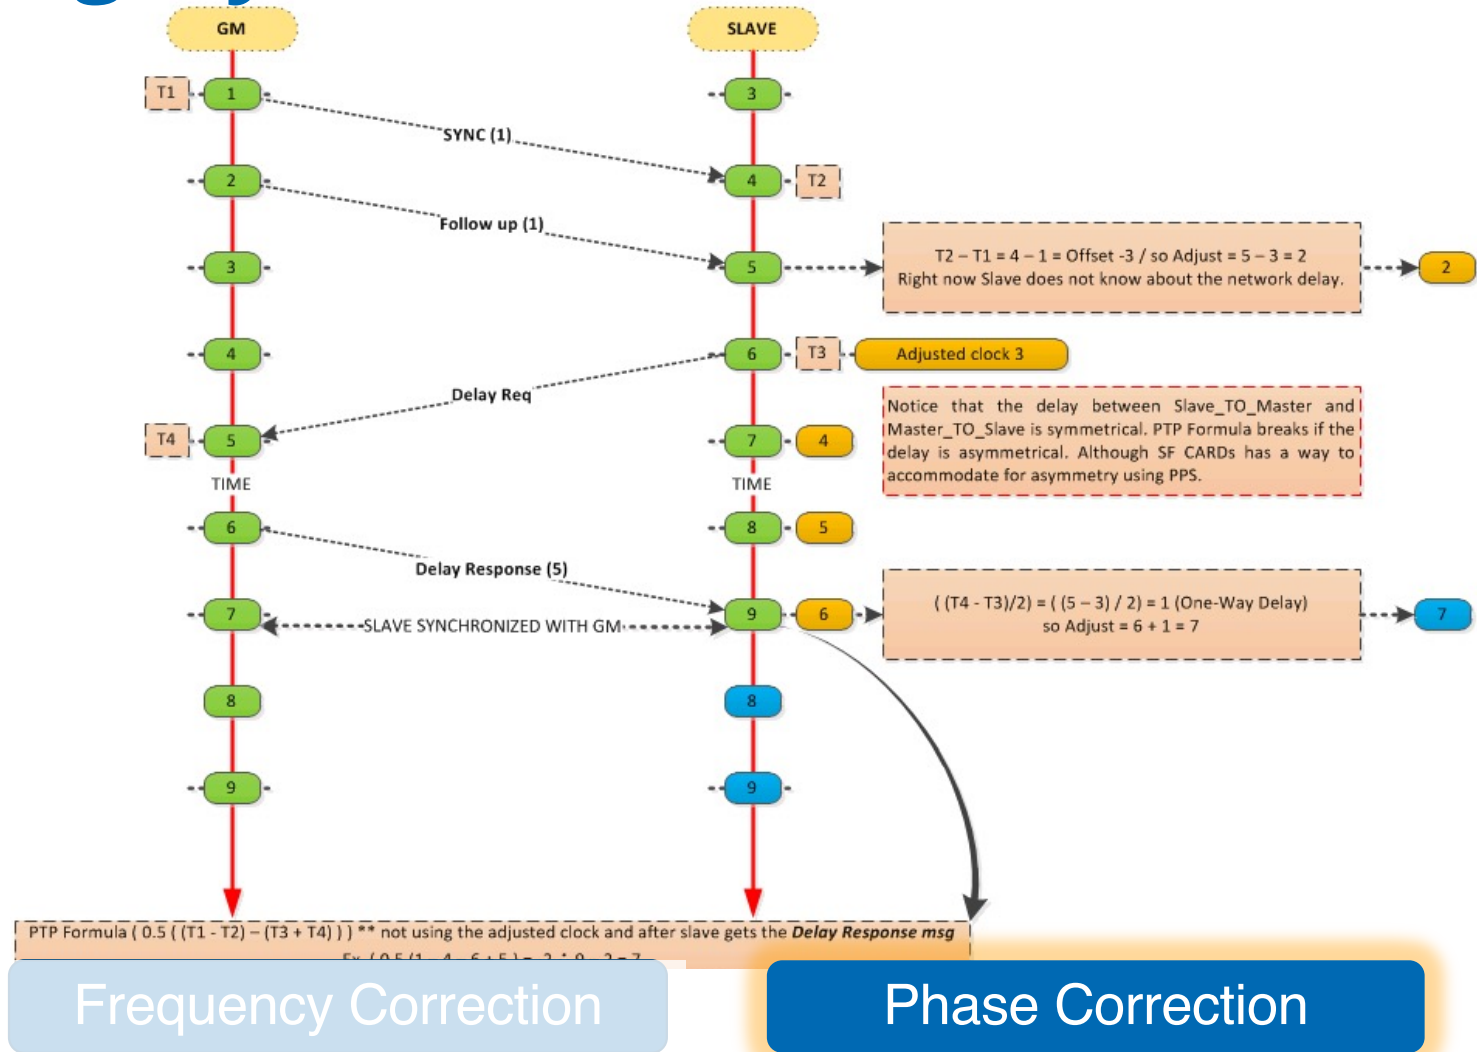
GM

SLAVE

T1

1

SYNC (1)

3

2

4

T2

Follow up (1)

3

5

T2 – T1 = 4 – 1 = Offset -3 / so Adjust = 5 – 3 = 2
Right now Slave does not know about the network delay.

2

4

6

T3

Adjusted clock 3

Delay Req

Notice that the delay between Slave_TO_Master and Master_TO_Slave is symmetrical. PTP Formula breaks if the delay is asymmetrical. Although SF CARDs has a way to accommodate for asymmetry using PPS.

T4

5

7

4

TIME

TIME

6

8

5

Delay Response (5)

7

9

6

( (T4 - T3)/2) = ( (5 – 3) / 2) = 1 (One-Way Delay)
so Adjust = 6 + 1 = 7

7

SLAVE SYNCHRONIZED WITH GM

8

8

9

9

PTP Formula ( 0.5 ( (T1 - T2) – (T3 + T4) ) ) ** not using the adjusted clock and after slave gets the *Delay Response msg*

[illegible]

Frequency Correction

Phase Correction